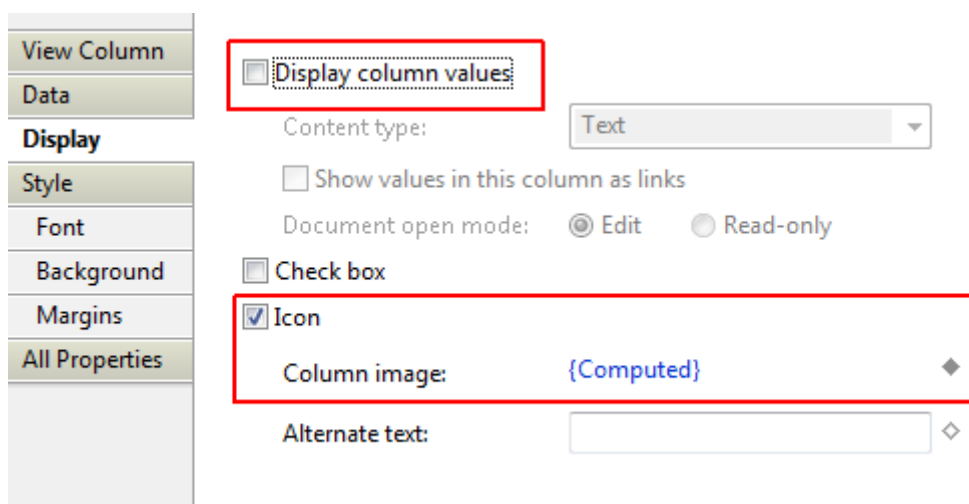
View Column
Data
Display
Style
Font
Background
Margins
All Properties

Display column values
Content type: Text
Show values in this column as links
Document open mode: Edit Read-only
Check box
Icon
Column image: {Computed}
Alternate text: